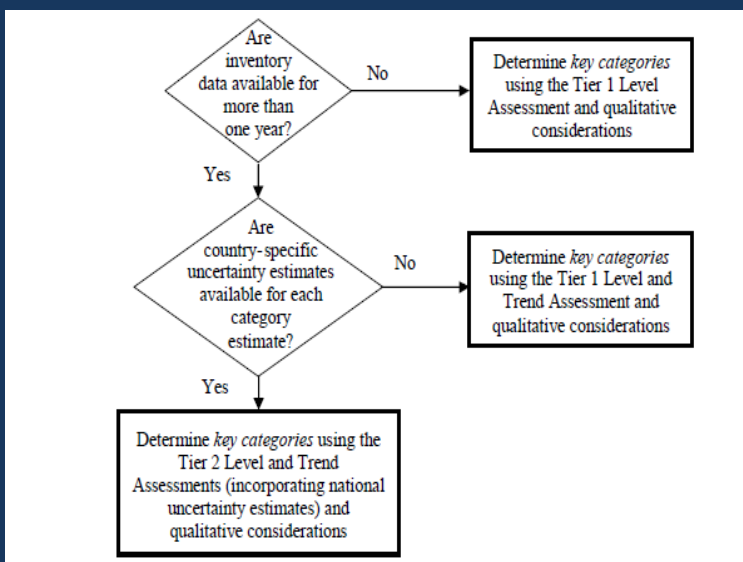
Are inventory data available for more than one year?

No

Determine *key categories* using the Tier 1 Level Assessment and qualitative considerations

Yes

Are country-specific uncertainty estimates available for each category estimate?

No

Determine *key categories* using the Tier 1 Level and Trend Assessment and qualitative considerations

Yes

Determine *key categories* using the Tier 2 Level and Trend Assessments (incorporating national uncertainty estimates) and qualitative considerations